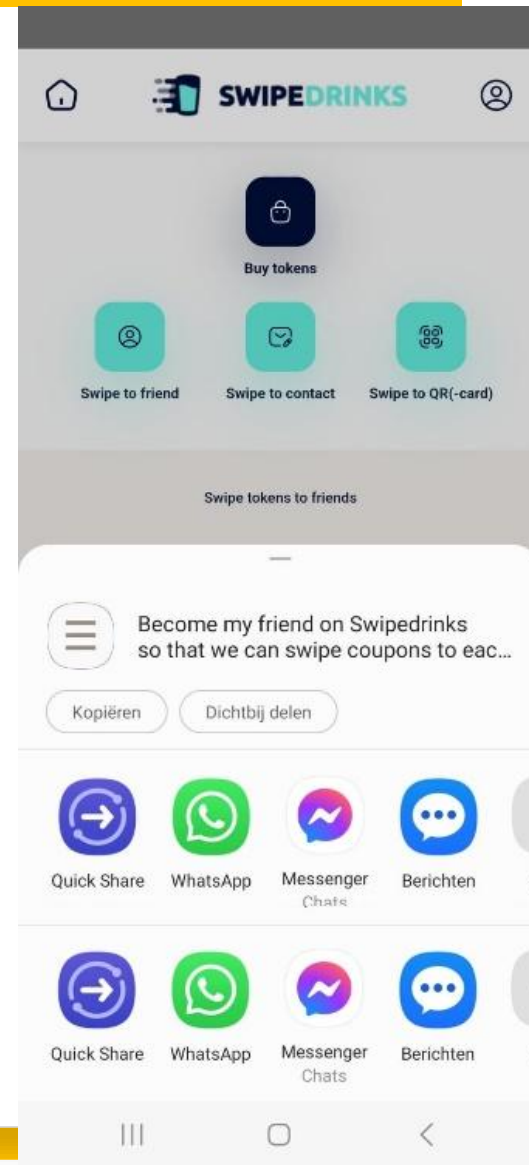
SWIPEDRINKS

Buy tokens

Swipe to friend

Swipe to contact

Swipe to QR(-card)

Swipe tokens to friends

Become my friend on Swipedrinks so that we can swipe coupons to eac...

Kopiëren

Dichtbij delen

Quick Share

WhatsApp

Messenger Chats

Berichten

Quick Share

WhatsApp

Messenger Chats

Berichten